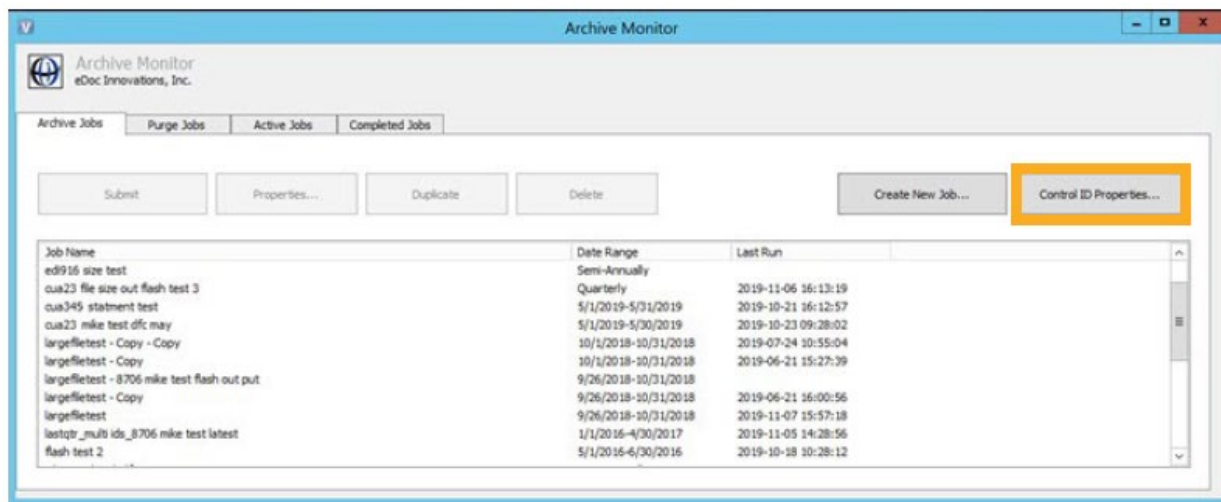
Archive Monitor

Archive Monitor
eDoc Innovations, Inc.

Archive Jobs | Purge Jobs | Active Jobs | Completed Jobs

Submit | Properties... | Duplicate | Delete | Create New Job... | Control ID Properties...

| Job Name | Date Range | Last Run |
|---|---|---|
| edi916 size test | Semi-Annually | |
| cua23 file size out flash test 3 | Quarterly | 2019-11-06 16:13:19 |
| cua345 statment test | 5/1/2019-5/31/2019 | 2019-10-21 16:12:57 |
| cua23 mike test dfc may | 5/1/2019-5/30/2019 | 2019-10-23 09:28:02 |
| largefiletest - Copy - Copy | 10/1/2018-10/31/2018 | 2019-07-24 10:55:04 |
| largefiletest - Copy | 10/1/2018-10/31/2018 | 2019-06-21 15:27:39 |
| largefiletest - 8706 mike test flash out put | 9/26/2018-10/31/2018 | |
| largefiletest - Copy | 9/26/2018-10/31/2018 | 2019-06-21 16:00:56 |
| largefiletest | 9/26/2018-10/31/2018 | 2019-11-07 15:57:18 |
| lastqtr_multi ids_8706 mike test latest | 1/1/2016-4/30/2017 | 2019-11-05 14:28:56 |
| flash test 2 | 5/1/2016-6/30/2016 | 2019-10-18 10:28:12 |